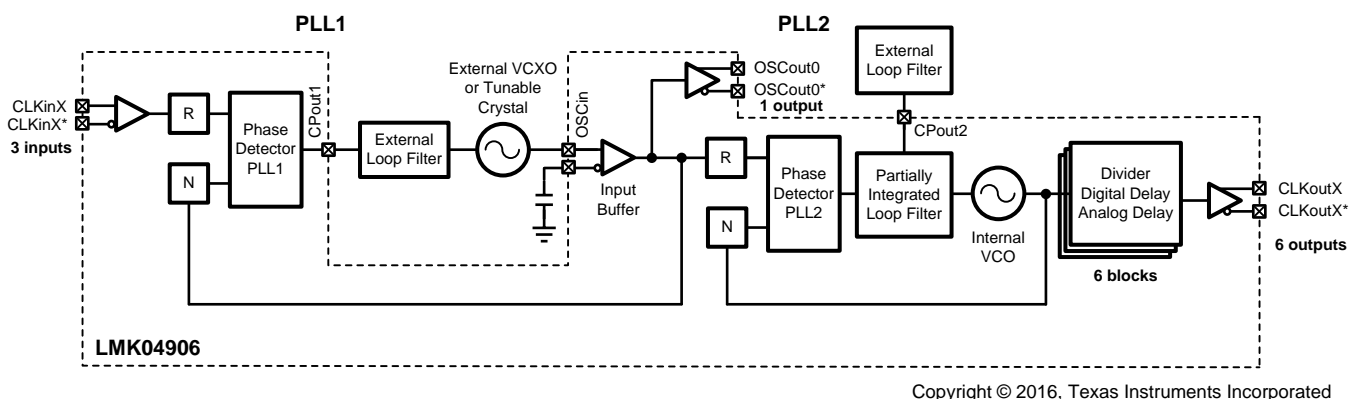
PLL1

PLL2

CLKinX
CLKinX*
3 inputs

R

N

Phase Detector PLL1

CPout1

External Loop Filter

External VCXO or Tunable Crystal

OSCin

OSCout0
OSCout0*
1 output

External Loop Filter

CPout2

Input Buffer

R

N

Phase Detector PLL2

Partially Integrated Loop Filter

Internal VCO

Divider
Digital Delay
Analog Delay

6 blocks

CLKoutX
CLKoutX*
6 outputs

LMK04906

Copyright © 2016, Texas Instruments Incorporated